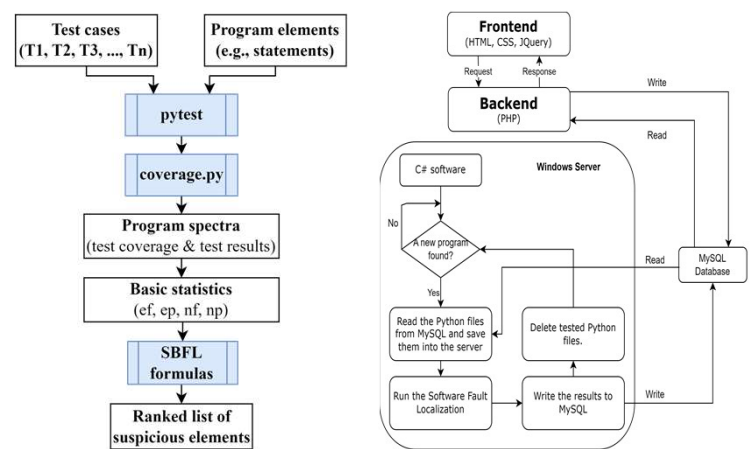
Test cases
(T1, T2, T3, ..., Tn)

Program elements
(e.g., statements)

pytest

coverage.py

Program spectra
(test coverage & test results)

Basic statistics
(ef, ep, nf, np)

SBFL
formulas

Ranked list of
suspicious elements

Frontend
(HTML, CSS, JQuery)

Request

Response

Write

Backend
(PHP)

Read

Windows Server

C# software

No

A new program found?

Yes

Read

MySQL Database

Read the Python files from MySQL and save them into the server

Delete tested Python files.

Run the Software Fault Localization

Write the results to MySQL

Write